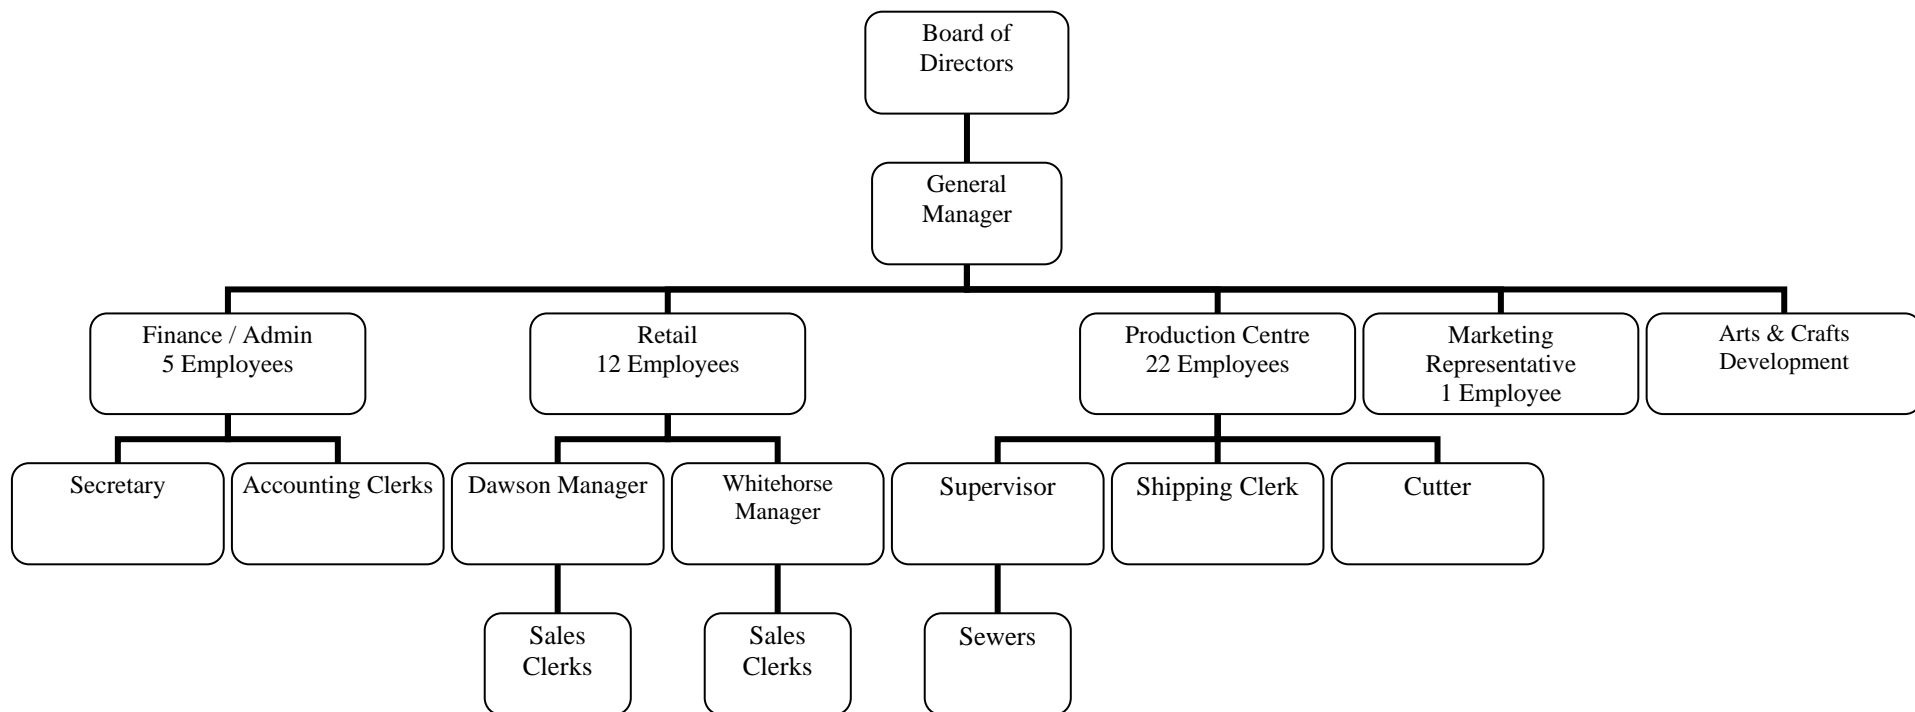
Board of Directors

General Manager

Finance / Admin
5 Employees

Retail
12 Employees

Production Centre
22 Employees

Marketing Representative
1 Employee

Arts & Crafts Development

Secretary

Accounting Clerks

Dawson Manager

Whitehorse Manager

Supervisor

Shipping Clerk

Cutter

Sales Clerks

Sales Clerks

Sewers